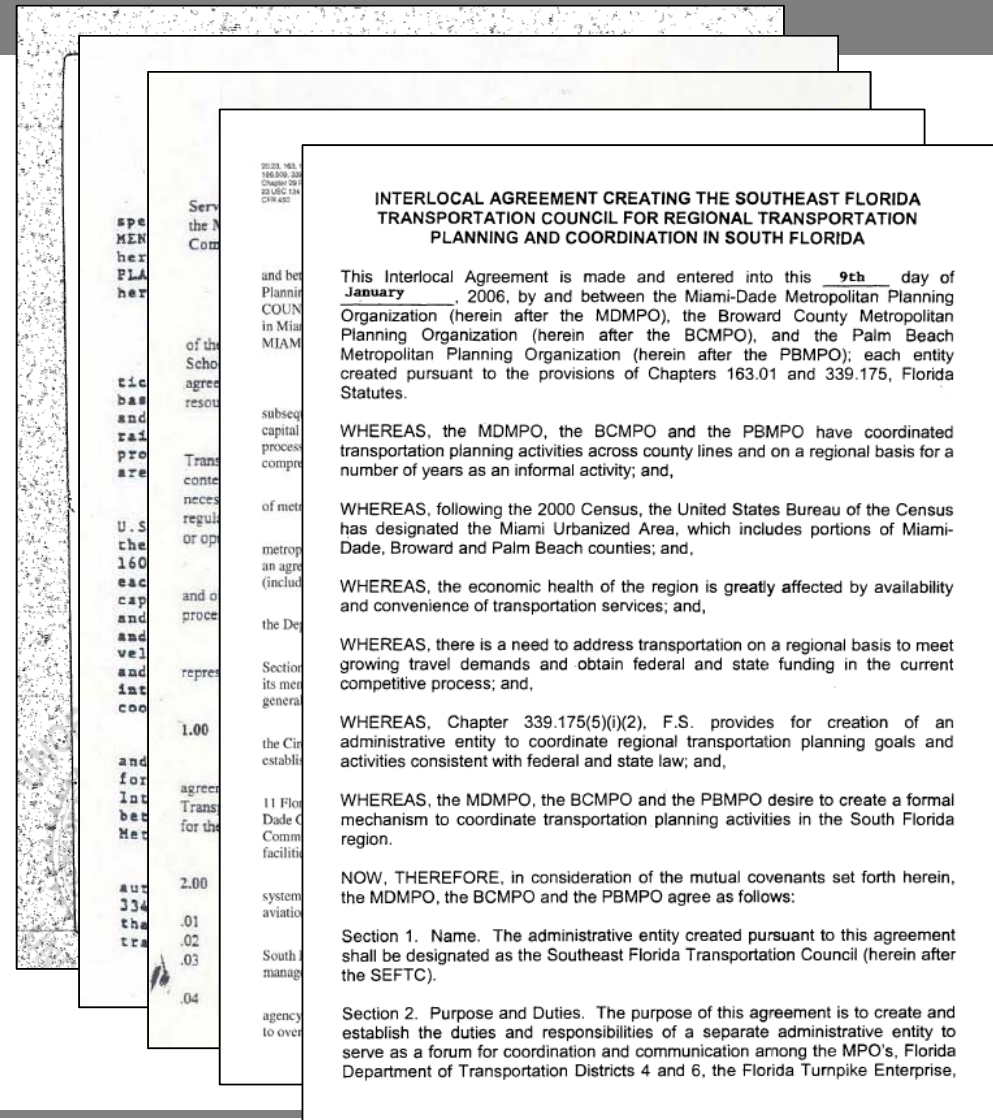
spe
MEN
her
PLA
her

tic
bas
and
rai
pro
are

U.S
the
160
eac
cap
and
and
vel
and
int
coo

and
for
Int
bet
Met

aut
334
tha
tra

Serv
the M
Com

of th
Scho
agree
resou

Trans
conte
neces
regula
or op

and o
proce

repres

1.00

agree
Transp
for the

2.00

.01
.02
.03

.04

and bet
Plannin
COUN
in Mian
MIAM

subseq
capital
process
compre

of metr

metrop
an agre
(includ

the Dep

Section
its mem
general

the Cir
establis

11 Flor
Dade C
Comm
faciliti

system
aviatio

South I
manag

agency
to over

INTERLOCAL AGREEMENT CREATING THE SOUTHEAST FLORIDA TRANSPORTATION COUNCIL FOR REGIONAL TRANSPORTATION PLANNING AND COORDINATION IN SOUTH FLORIDA

This Interlocal Agreement is made and entered into this 9th day of January, 2006, by and between the Miami-Dade Metropolitan Planning Organization (herein after the MDMPO), the Broward County Metropolitan Planning Organization (herein after the BCMPO), and the Palm Beach Metropolitan Planning Organization (herein after the PBMPO); each entity created pursuant to the provisions of Chapters 163.01 and 339.175, Florida Statutes.

WHEREAS, the MDMPO, the BCMPO and the PBMPO have coordinated transportation planning activities across county lines and on a regional basis for a number of years as an informal activity; and,

WHEREAS, following the 2000 Census, the United States Bureau of the Census has designated the Miami Urbanized Area, which includes portions of Miami-Dade, Broward and Palm Beach counties; and,

WHEREAS, the economic health of the region is greatly affected by availability and convenience of transportation services; and,

WHEREAS, there is a need to address transportation on a regional basis to meet growing travel demands and obtain federal and state funding in the current competitive process; and,

WHEREAS, Chapter 339.175(5)(i)(2), F.S. provides for creation of an administrative entity to coordinate regional transportation planning goals and activities consistent with federal and state law; and,

WHEREAS, the MDMPO, the BCMPO and the PBMPO desire to create a formal mechanism to coordinate transportation planning activities in the South Florida region.

NOW, THEREFORE, in consideration of the mutual covenants set forth herein, the MDMPO, the BCMPO and the PBMPO agree as follows:

Section 1. Name. The administrative entity created pursuant to this agreement shall be designated as the Southeast Florida Transportation Council (herein after the SEFTC).

Section 2. Purpose and Duties. The purpose of this agreement is to create and establish the duties and responsibilities of a separate administrative entity to serve as a forum for coordination and communication among the MPO's, Florida Department of Transportation Districts 4 and 6, the Florida Turnpike Enterprise,